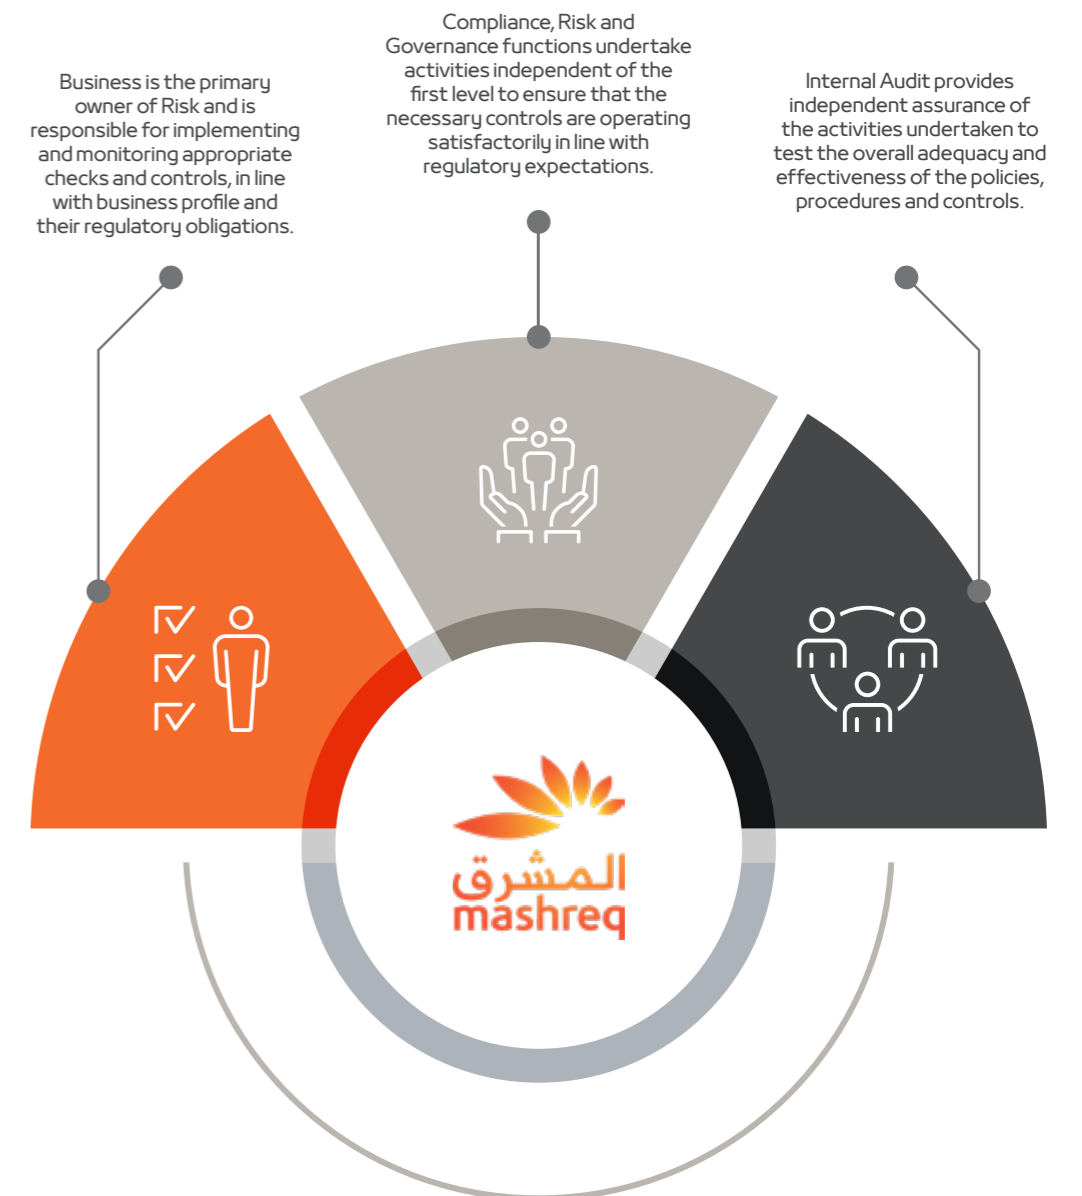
Business is the primary owner of Risk and is responsible for implementing and monitoring appropriate checks and controls, in line with business profile and their regulatory obligations.

Compliance, Risk and Governance functions undertake activities independent of the first level to ensure that the necessary controls are operating satisfactorily in line with regulatory expectations.

Internal Audit provides independent assurance of the activities undertaken to test the overall adequacy and effectiveness of the policies, procedures and controls.

المشرق
mashreq